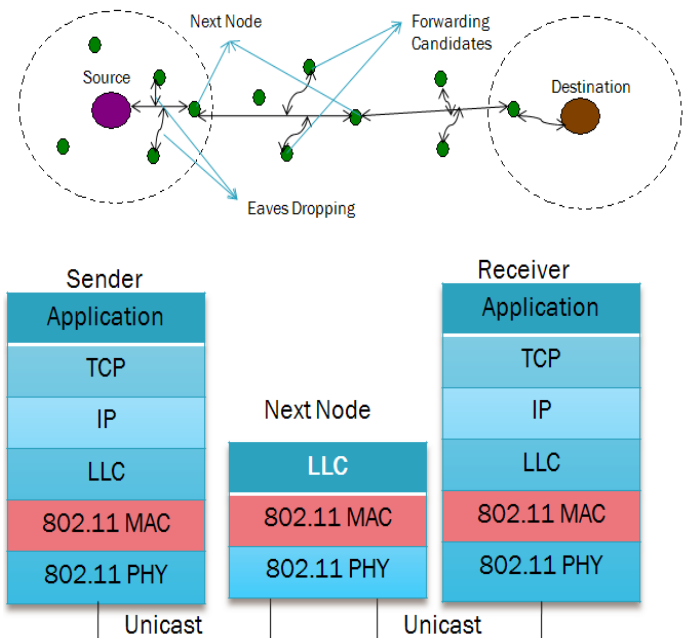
Next Node

Forwarding Candidates

Source

Destination

Eaves Dropping

Sender

Application

TCP

IP

LLC

802.11 MAC

802.11 PHY

Next Node

LLC

802.11 MAC

802.11 PHY

Receiver

Application

TCP

IP

LLC

802.11 MAC

802.11 PHY

Unicast

Unicast